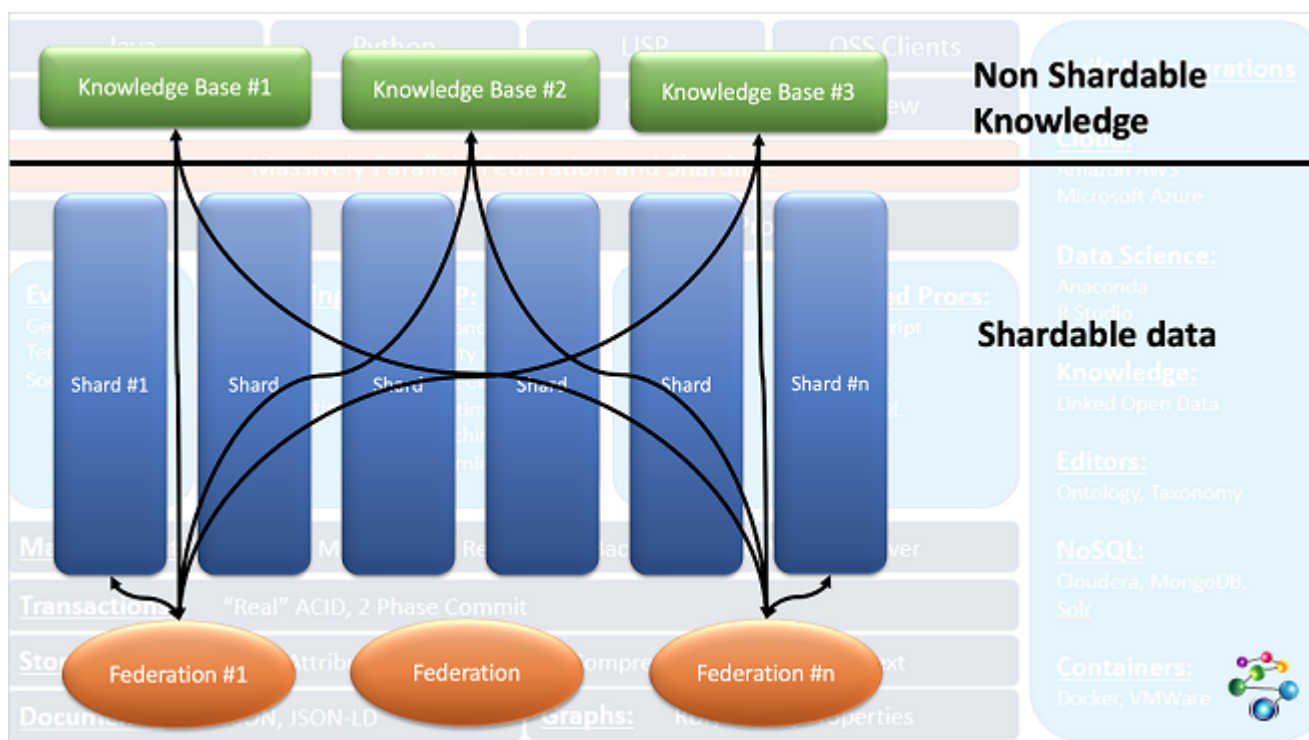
Java
Python
LISP
OSS Clients

Knowledge Base #1
Knowledge Base #2
Knowledge Base #3

Non Shardable Knowledge

Massively Parallel Federation and Sharding

Shard #1
Shard
Shard
Shard
Shard
Shard #n

Shardable data

Transactions: "Real" ACID, 2 Phase Commit

Federation #1
Federation
Federation #n

Graphs:

Cloud:
Amazon AWS
Microsoft Azure

Data Science:
Anaconda
R Studio

Knowledge:
Linked Open Data

Editors:
Ontology, Taxonomy

NoSQL:
Cloudera, MongoDB, Solr

Containers:
Docker, VMWare